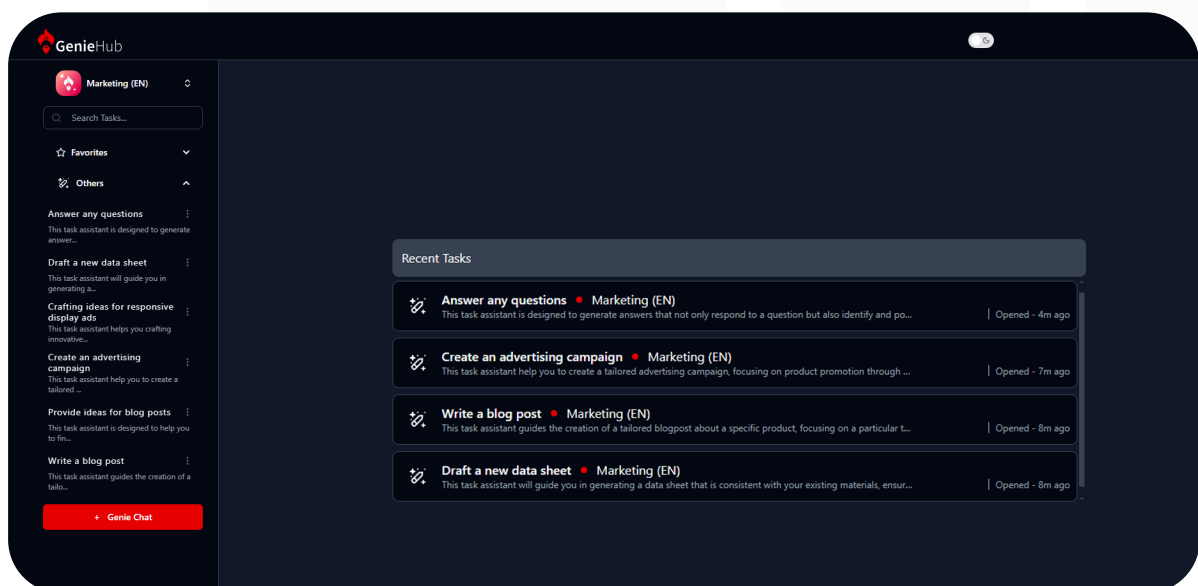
GenieHub

Marketing (EN)

Search Tasks...

Favorites

Others

Answer any questions
This task assistant is designed to generate answer...

Draft a new data sheet
This task assistant will guide you in generating a...

Crafting ideas for responsive display ads
This task assistant helps you crafting innovative...

Create an advertising campaign
This task assistant help you to create a tailored ...

Provide ideas for blog posts
This task assistant is designed to help you to fin...

Write a blog post
This task assistant guides the creation of a tailo...

+ Genie Chat

Recent Tasks

Answer any questions • Marketing (EN)
This task assistant is designed to generate answers that not only respond to a question but also identify and po...
Opened - 4m ago

Create an advertising campaign • Marketing (EN)
This task assistant help you to create a tailored advertising campaign, focusing on product promotion through ...
Opened - 7m ago

Write a blog post • Marketing (EN)
This task assistant guides the creation of a tailored blogpost about a specific product, focusing on a particular t...
Opened - 8m ago

Draft a new data sheet • Marketing (EN)
This task assistant will guide you in generating a data sheet that is consistent with your existing materials, ensur...
Opened - 8m ago